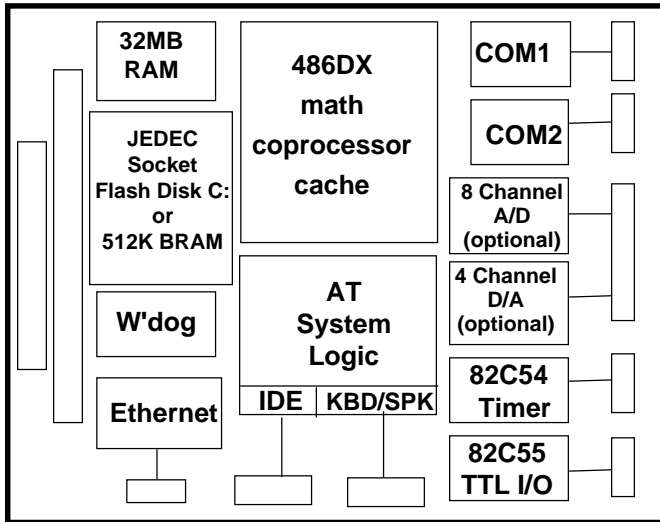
32MB RAM

JEDEC Socket Flash Disk C: or 512K BRAM

W'dog

Ethernet

486DX math coprocessor cache

AT System Logic

IDE

KBD/SPK

COM1

COM2

8 Channel A/D (optional)

4 Channel D/A (optional)

82C54 Timer

82C55 TTL I/O